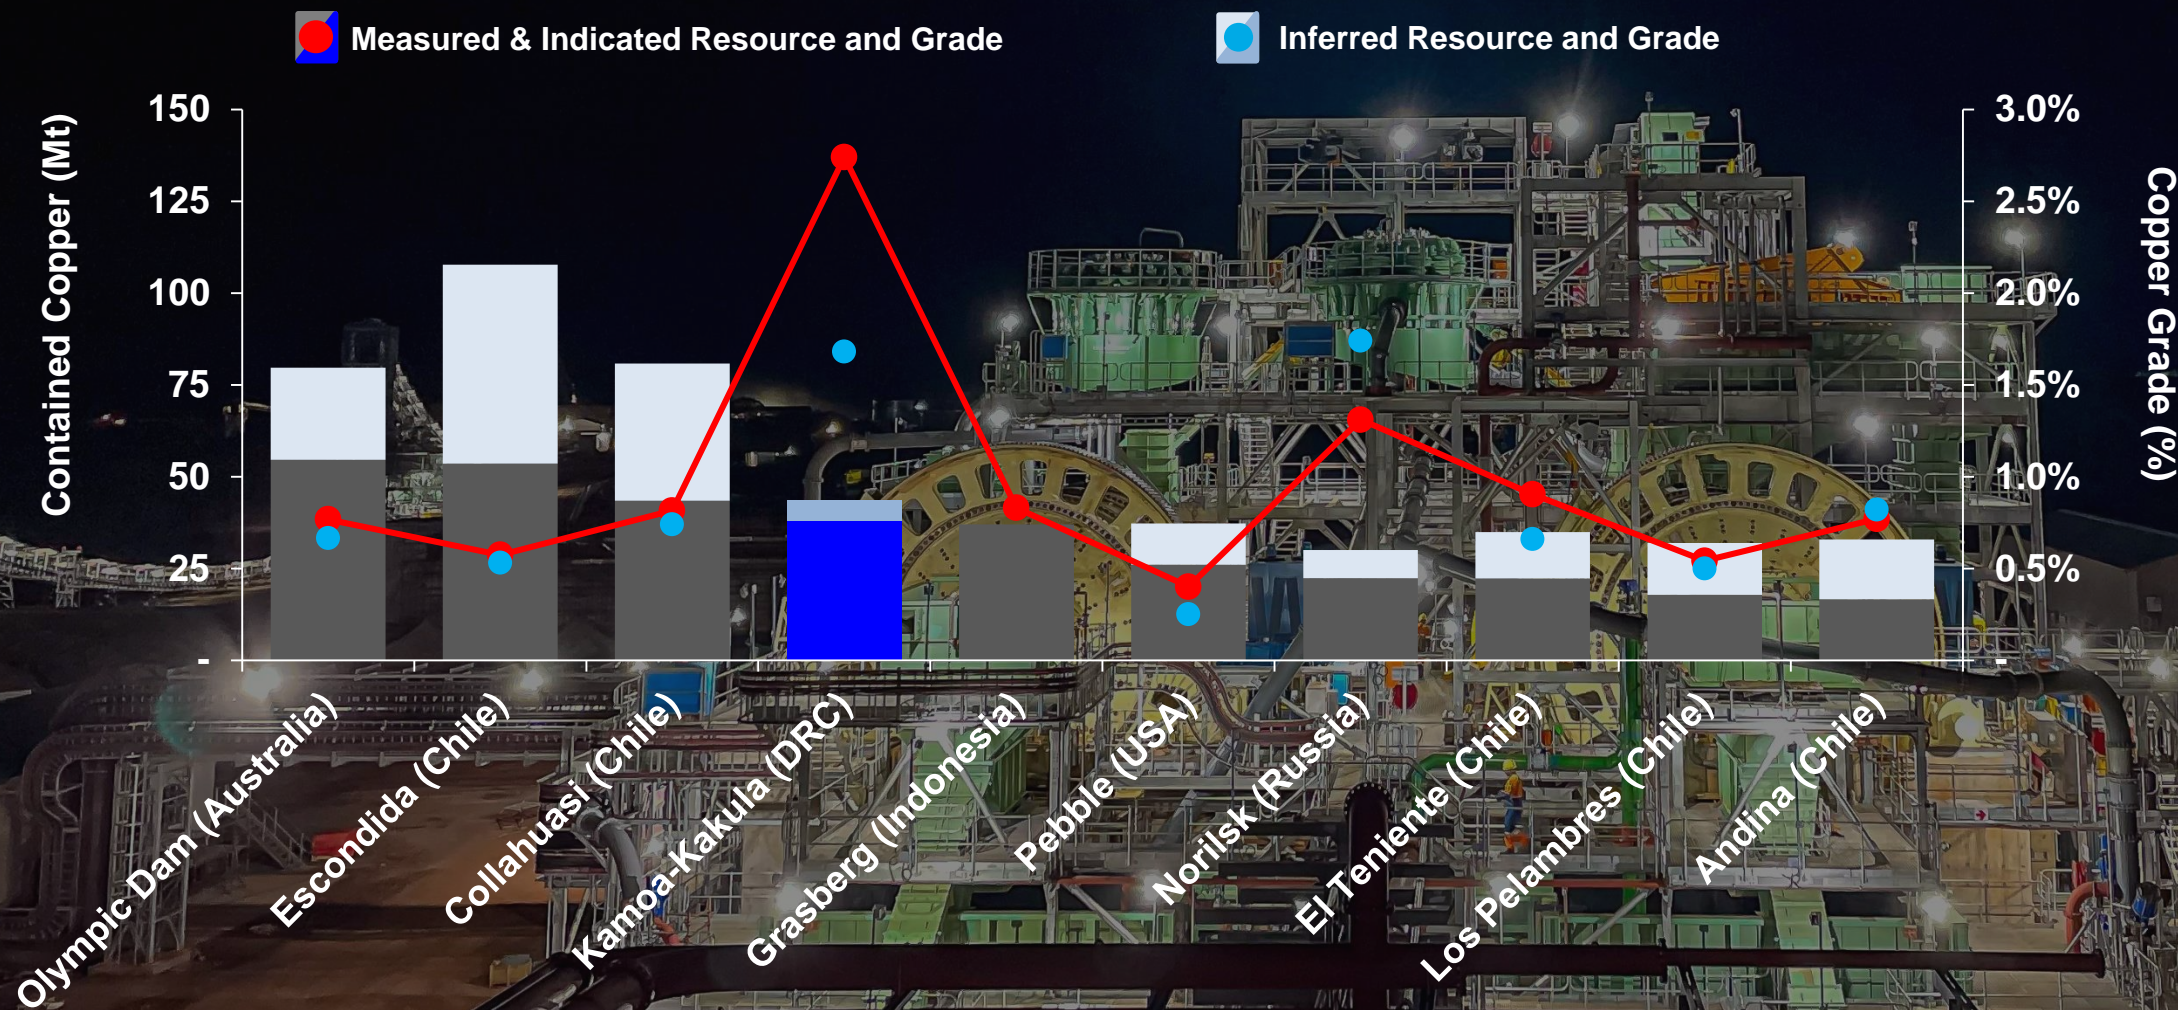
Measured & Indicated Resource and Grade

Inferred Resource and Grade

Contained Copper (Mt)

150
125
100
75
50
25
-

3.0%
2.5%
2.0%
1.5%
1.0%
0.5%
-

Copper Grade (%)

Olympic Dam (Australia)
Escondida (Chile)
Collahuasi (Chile)
Kamoa-Kakula (DRC)
Grasberg (Indonesia)
Pebble (USA)
Norilsk (Russia)
El Teniente (Chile)
Los Pelambres (Chile)
Andina (Chile)